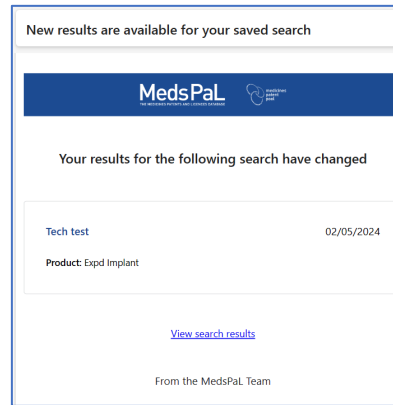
New results are available for your saved search

MedsPaL
THE MEDICINES PATENTS AND LICENCES DATABASE

medicines patent pool

Your results for the following search have changed

Tech test

02/05/2024

Product: Expd Implant

View search results

From the MedsPaL Team